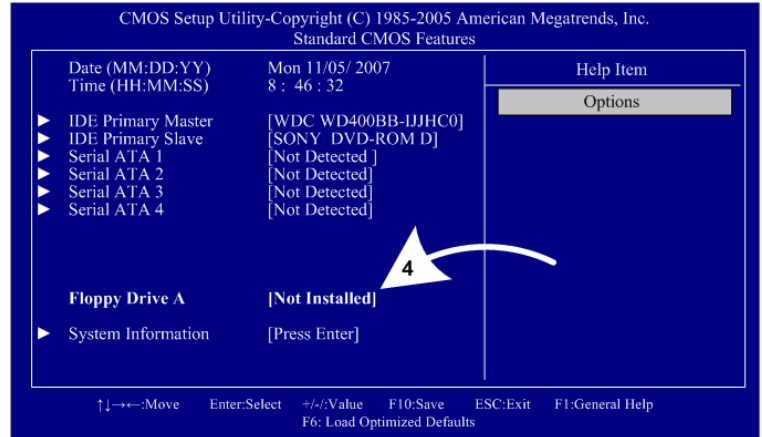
CMOS Setup Utility-Copyright (C) 1985-2005 American Megatrends, Inc.
Standard CMOS Features

Date (MM:DD:YY) Mon 11/05/ 2007
Time (HH:MM:SS) 8 : 46 : 32

► IDE Primary Master [WDC WD400BB-IJJHC0]
► IDE Primary Slave [SONY DVD-ROM D]
► Serial ATA 1 [Not Detected ]
► Serial ATA 2 [Not Detected]
► Serial ATA 3 [Not Detected]
► Serial ATA 4 [Not Detected]

4

Floppy Drive A [Not Installed]

► System Information [Press Enter]

Help Item

Options

↑↓→←:Move Enter:Select +/-/:Value F10:Save ESC:Exit F1:General Help
F6: Load Optimized Defaults